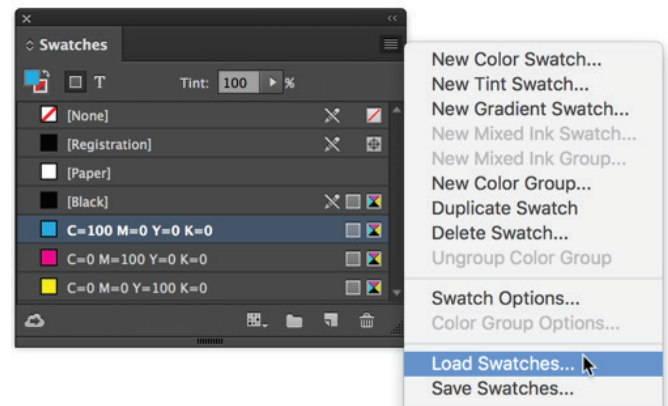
×
<<
◇ Swatches
T
Tint: 100 %
[None]
[Registration]
[Paper]
[Black]
C=100 M=0 Y=0 K=0
C=0 M=100 Y=0 K=0
C=0 M=0 Y=100 K=0

New Color Swatch...
New Tint Swatch...
New Gradient Swatch...
New Mixed Ink Swatch...
New Mixed Ink Group...
New Color Group...
Duplicate Swatch
Delete Swatch...
Ungroup Color Group
Swatch Options...
Color Group Options...
Load Swatches...
Save Swatches...